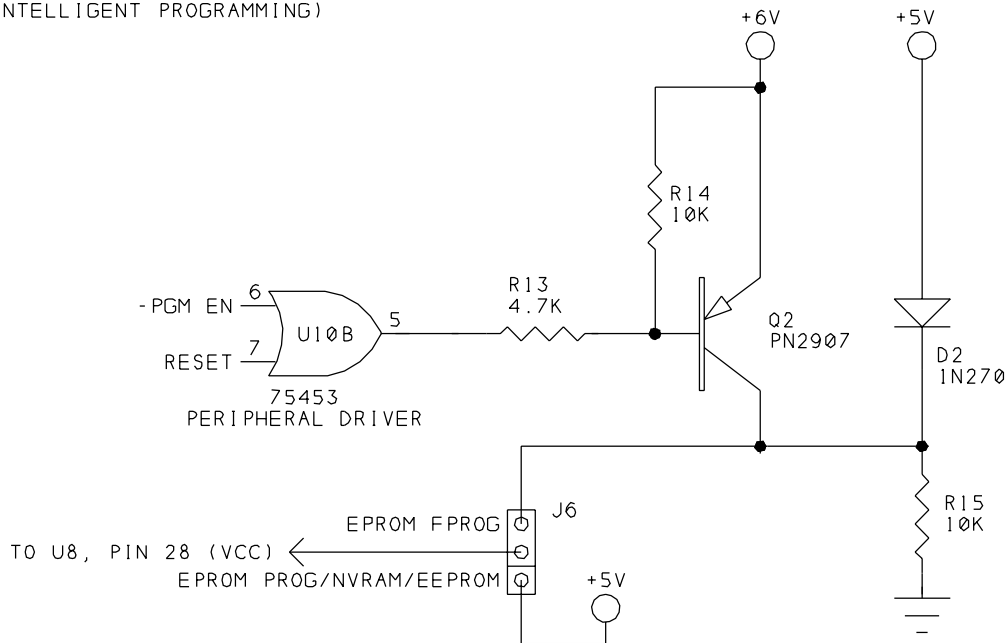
NTELLIGENT PROGRAMMING)

+6V

+5V

R14
10K

-PGM EN 6

RESET 7

U10B

5

R13
4.7K

Q2
PN2907

D2
1N270

75453
PERIPHERAL DRIVER

J6

EPROM FPROG

TO U8, PIN 28 (VCC)

EPROM PROG/NVRAM/EEPROM

+5V

R15
10K